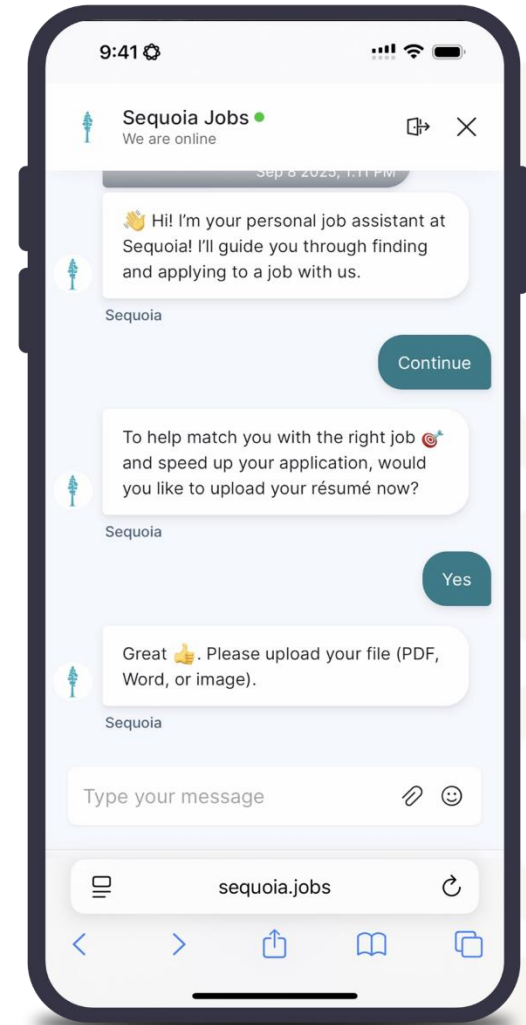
9:41

Sequoia Jobs
We are online

Sep 8 2025, 1:11 PM

👋 Hi! I'm your personal job assistant at Sequoia! I'll guide you through finding and applying to a job with us.

Sequoia

Continue

To help match you with the right job 🎯 and speed up your application, would you like to upload your résumé now?

Sequoia

Yes

Great 👍. Please upload your file (PDF, Word, or image).

Sequoia

Type your message

sequoia.jobs